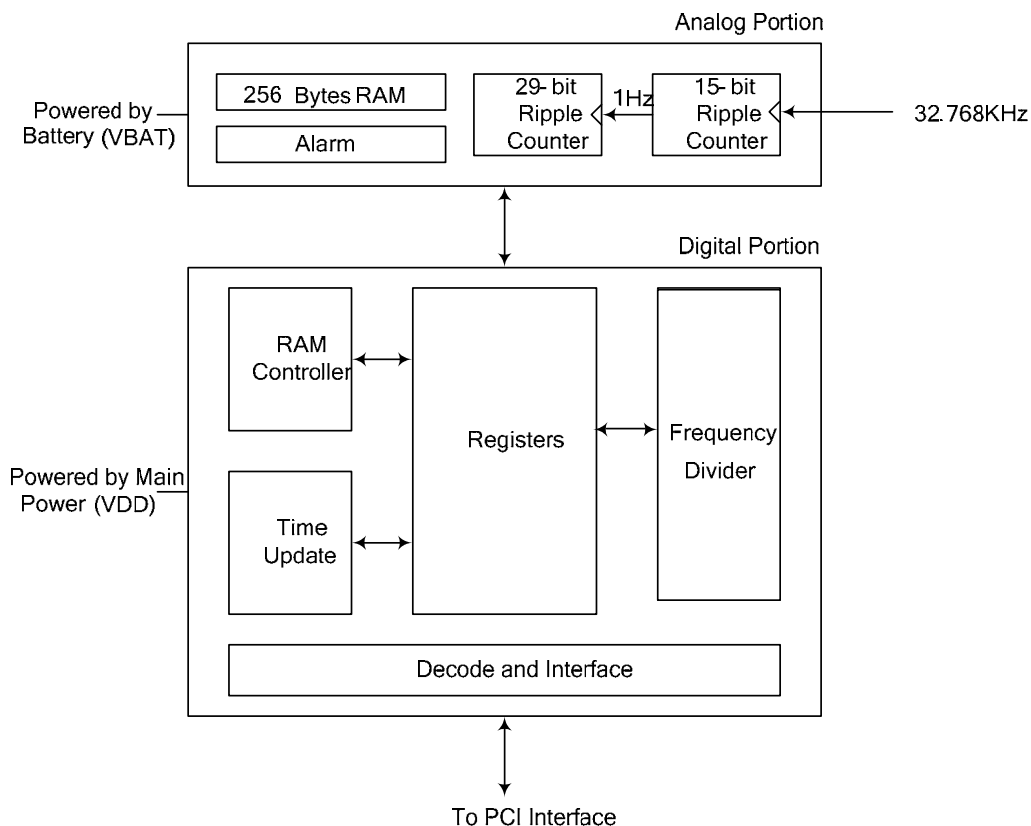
Analog Portion

Powered by Battery (VBAT)

256 Bytes RAM

Alarm

29- bit Ripple Counter

1Hz

15- bit Ripple Counter

32.768KHz

Digital Portion

RAM Controller

Registers

Frequency Divider

Powered by Main Power (VDD)

Time Update

Decode and Interface

To PCI Interface